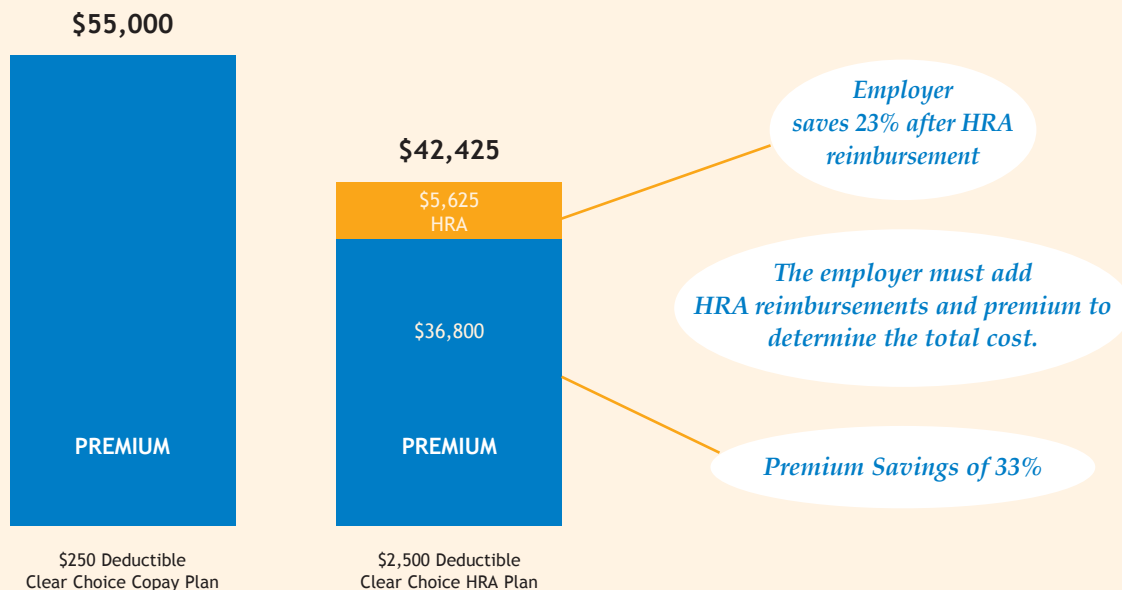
$55,000

PREMIUM

$250 Deductible
Clear Choice Copay Plan

$42,425

$5,625
HRA

$36,800

PREMIUM

$2,500 Deductible
Clear Choice HRA Plan

Employer saves 23% after HRA reimbursement

The employer must add HRA reimbursements and premium to determine the total cost.

Premium Savings of 33%